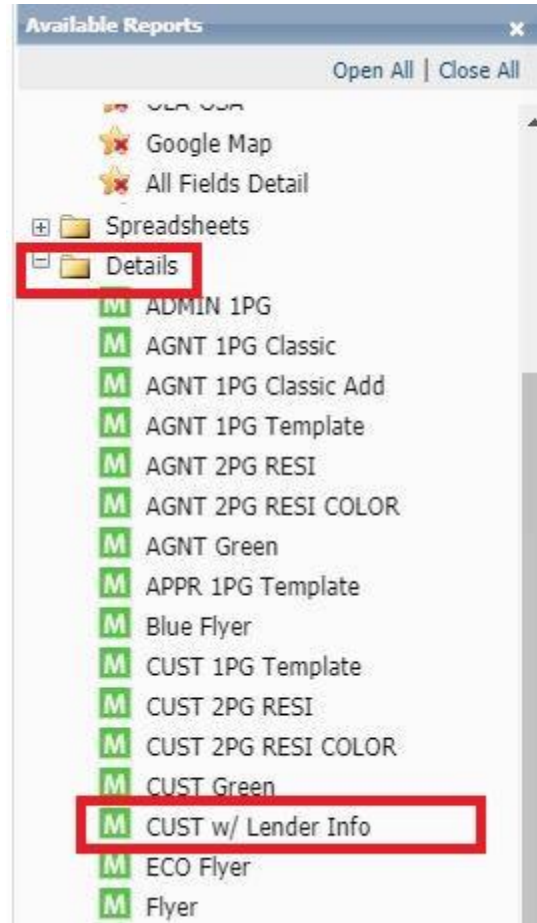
Available Reports x

Open All | Close All

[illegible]

Google Map

All Fields Detail

Spreadsheets

Details

M ADMIN 1PG

M AGNT 1PG Classic

M AGNT 1PG Classic Add

M AGNT 1PG Template

M AGNT 2PG RESI

M AGNT 2PG RESI COLOR

M AGNT Green

M APPR 1PG Template

M Blue Flyer

M CUST 1PG Template

M CUST 2PG RESI

M CUST 2PG RESI COLOR

M CUST Green

M CUST w/ Lender Info

M ECO Flyer

M Flyer